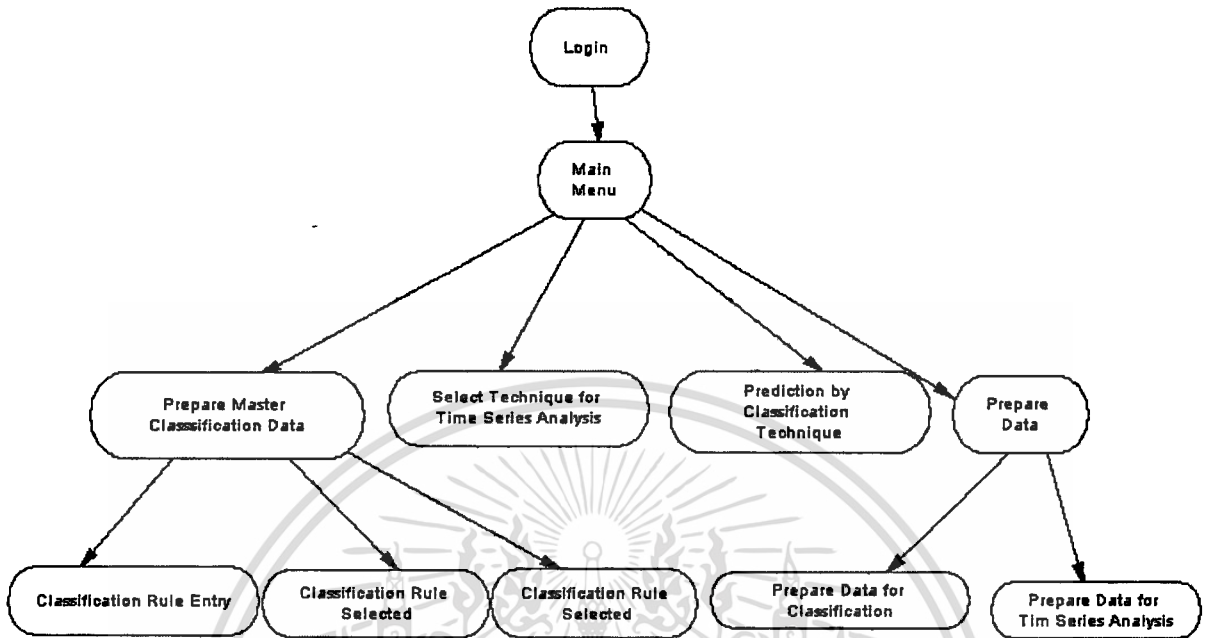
Login

Main Menu

Prepare Master Classsification Data

Select Technique for Time Series Analysis

Prediction by Classification Technique

Prepare Data

Classification Rule Entry

Classification Rule Selected

Classification Rule Selected

Prepare Data for Classification

Prepare Data for Tim Series Analysis